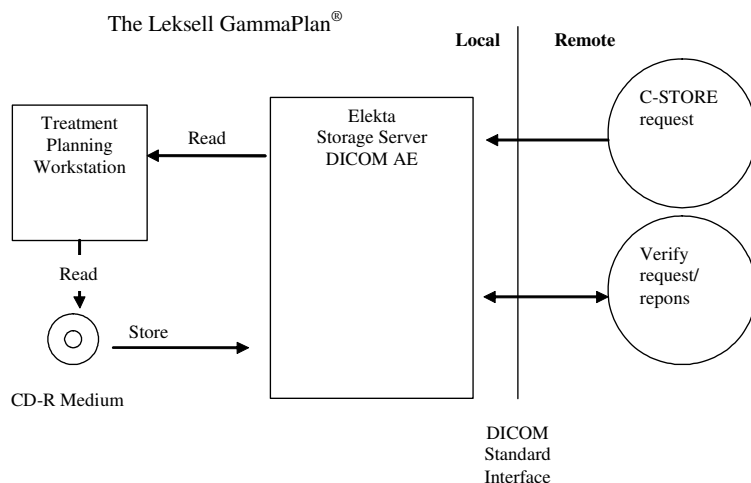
The Leksell GammaPlan®

Local

Remote

Treatment Planning Workstation

Read

Elekta Storage Server DICOM AE

C-STORE request

Read

Verify request/ repons

Store

CD-R Medium

DICOM Standard Interface